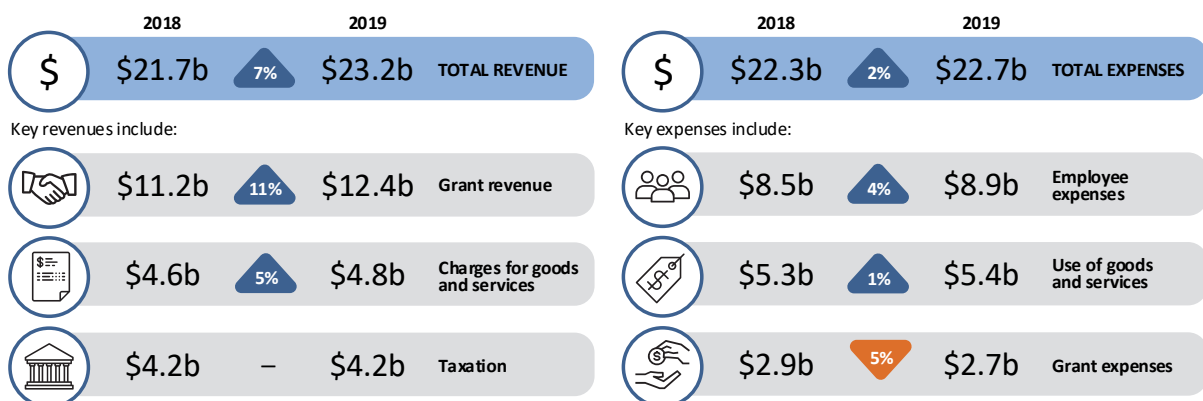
2018 2019

\$ \$21.7b 7% \$23.2b TOTAL REVENUE

Key revenues include:

\$11.2b 11% \$12.4b Grant revenue

\$4.6b 5% \$4.8b Charges for goods and services

\$4.2b – \$4.2b Taxation

2018 2019

\$ \$22.3b 2% \$22.7b TOTAL EXPENSES

Key expenses include:

\$8.5b 4% \$8.9b Employee expenses

\$5.3b 1% \$5.4b Use of goods and services

\$2.9b 5% \$2.7b Grant expenses